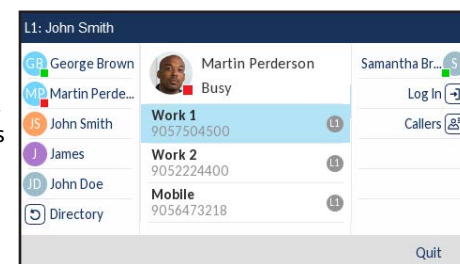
L1: John Smith

GB George Brown
MP Martin Perde...
JS John Smith
J James
JD John Doe
Directory

Martin Perderson
Busy
Work 1
9057504500
L1
Work 2
9052224400
L1
Mobile
9056473218
L1

Samantha Br...
Log In
Callers

Quit